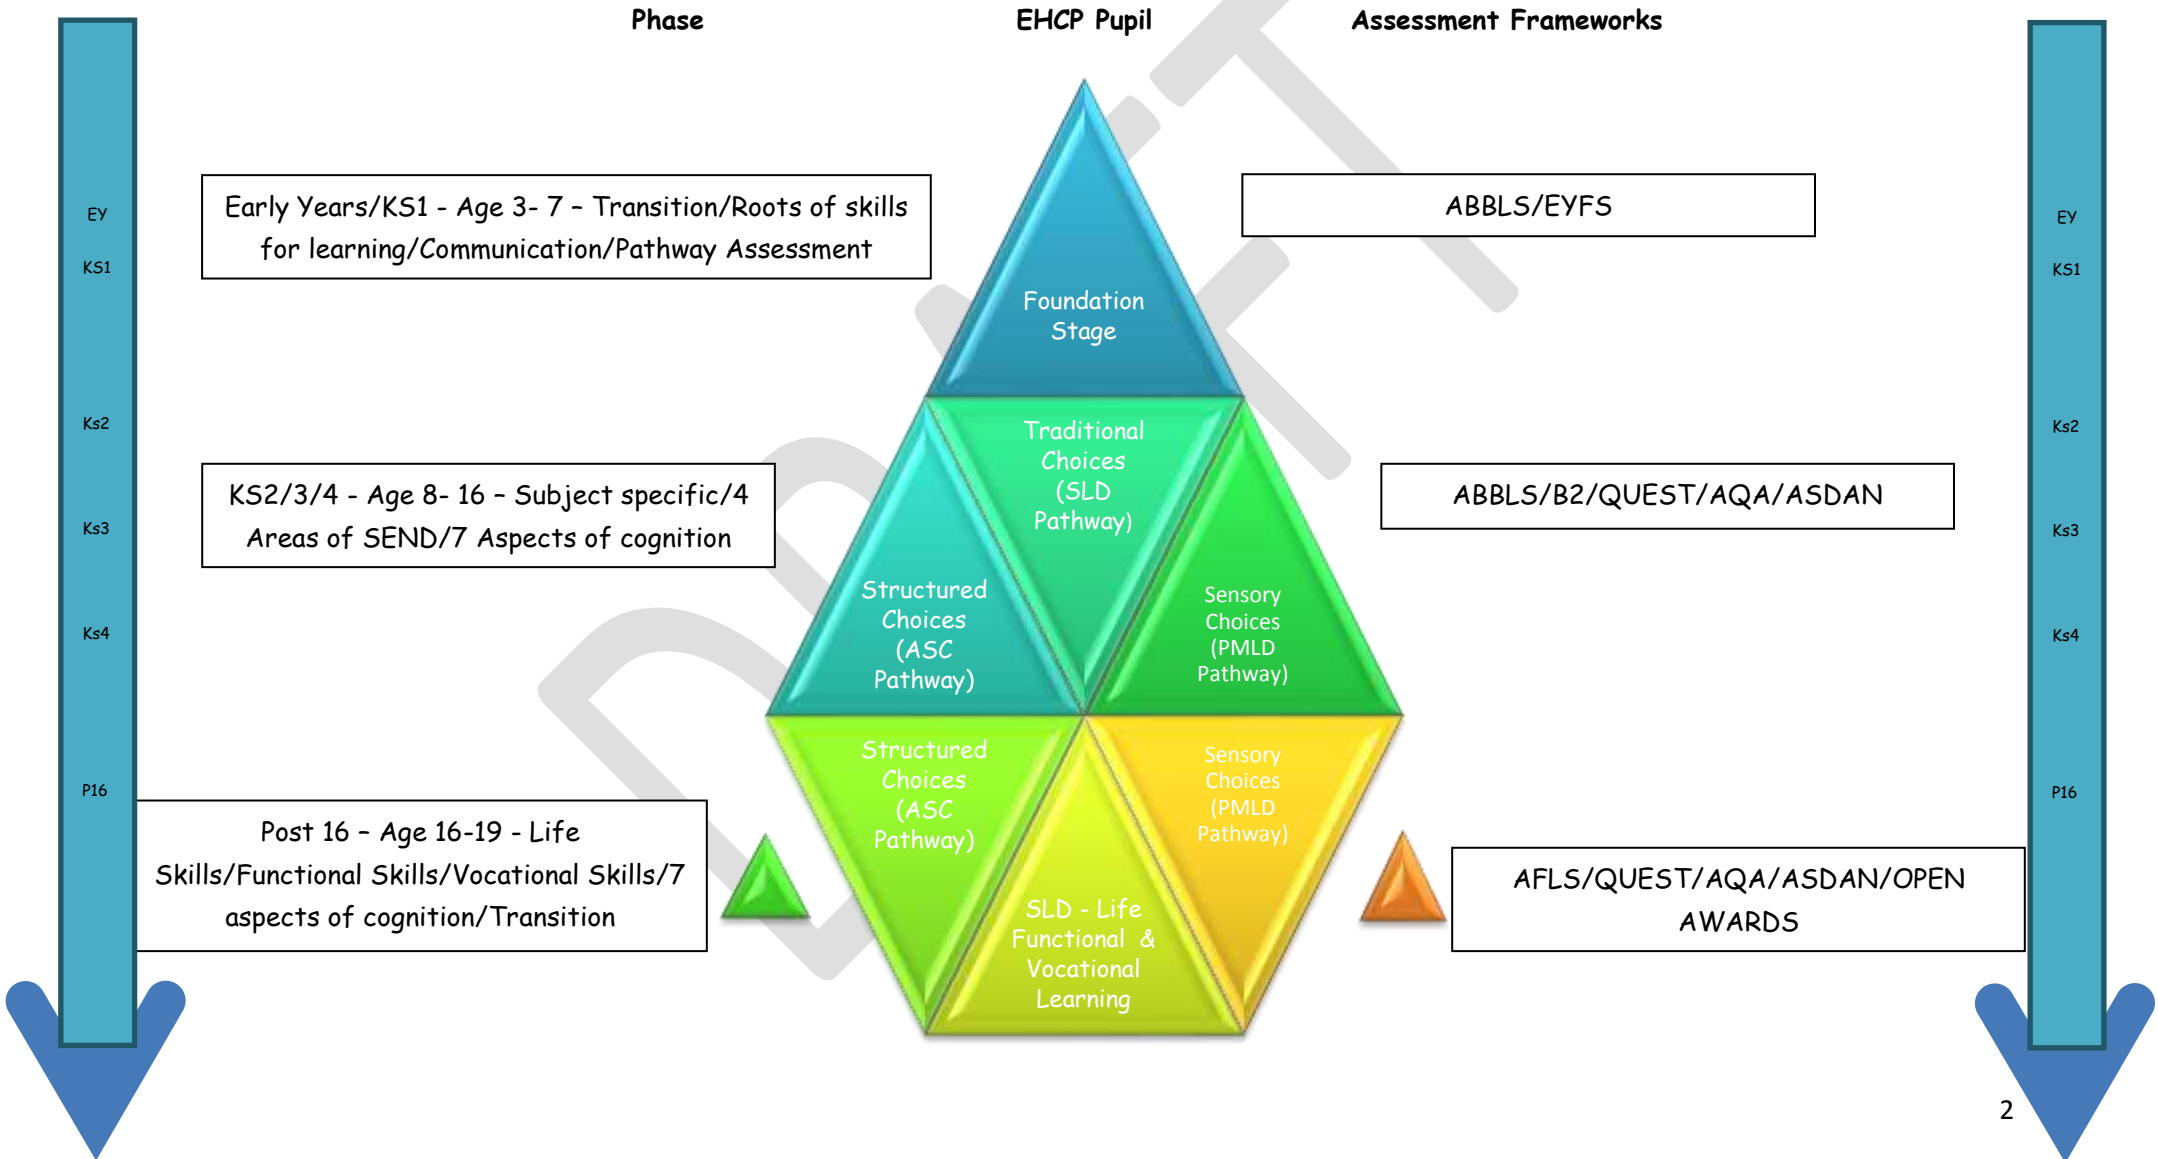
Phase

EHCP Pupil

Assessment Frameworks

EY
KS1
Ks2
Ks3
Ks4
P16

Early Years/KS1 - Age 3- 7 – Transition/Roots of skills for learning/Communication/Pathway Assessment

KS2/3/4 - Age 8- 16 – Subject specific/4 Areas of SEND/7 Aspects of cognition

Post 16 – Age 16-19 - Life Skills/Functional Skills/Vocational Skills/7 aspects of cognition/Transition

Foundation Stage

Traditional Choices (SLD Pathway)

Structured Choices (ASC Pathway)

Sensory Choices (PMLD Pathway)

Structured Choices (ASC Pathway)

Sensory Choices (PMLD Pathway)

SLD - Life Functional & Vocational Learning

ABBLS/EYFS

ABBLS/B2/QUEST/AQA/ASDAN

AFLS/QUEST/AQA/ASDAN/OPEN AWARDS

EY
KS1
Ks2
Ks3
Ks4
P16

DRAFT

2